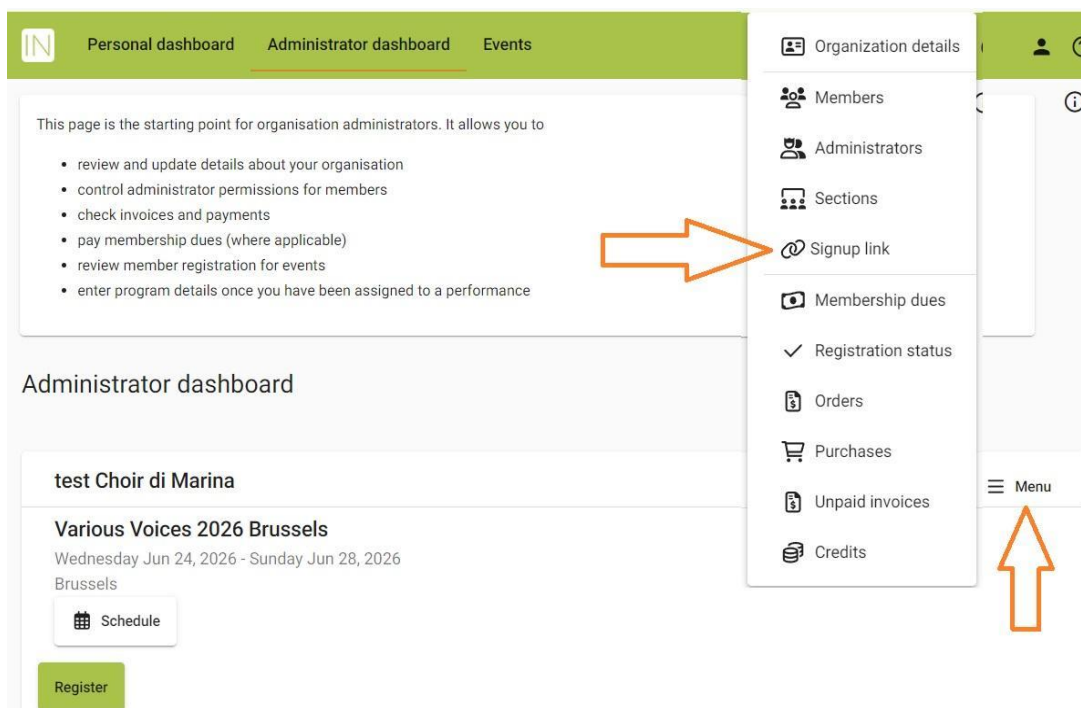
IN Personal dashboard Administrator dashboard Events

Organization details
Members
Administrators
Sections
Signup link
Membership dues
Registration status
Orders
Purchases
Unpaid invoices
Credits

This page is the starting point for organisation administrators. It allows you to

- review and update details about your organisation
- control administrator permissions for members
- check invoices and payments
- pay membership dues (where applicable)
- review member registration for events
- enter program details once you have been assigned to a performance

Administrator dashboard

test Choir di Marina

Menu

Various Voices 2026 Brussels

Wednesday Jun 24, 2026 - Sunday Jun 28, 2026

Brussels

Schedule

Register